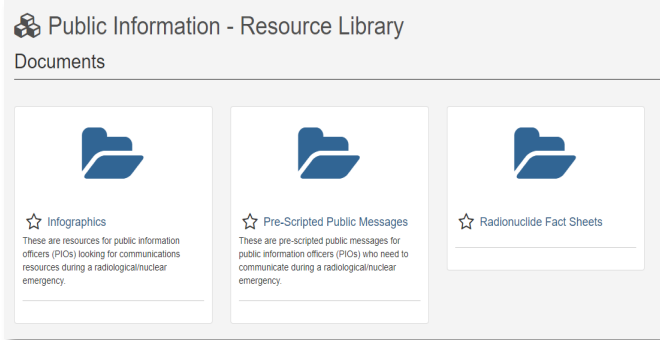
Public Information - Resource Library

Documents

Infographics

These are resources for public information officers (PIOs) looking for communications resources during a radiological/nuclear emergency.

Pre-Scripted Public Messages

These are pre-scripted public messages for public information officers (PIOs) who need to communicate during a radiological/nuclear emergency.

Radionuclide Fact Sheets